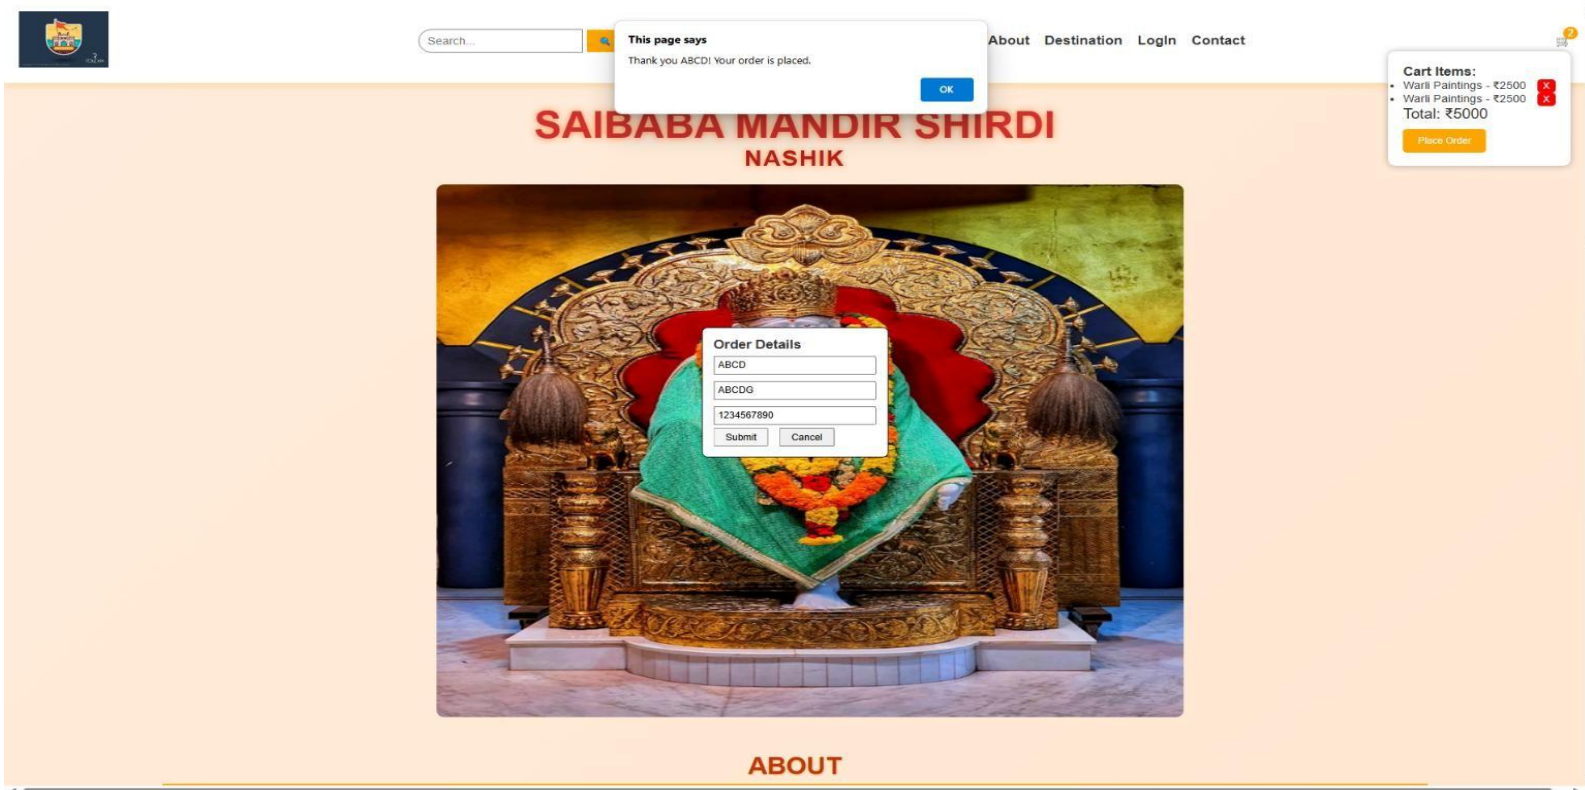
Search...

This page says
Thank you ABCD! Your order is placed.
OK

About Destination Login Contact

2

Cart Items:
- Warli Paintings - ₹2500 X
- Warli Paintings - ₹2500 X

Total: ₹5000
Place Order

SAIBABA MANDIR SHIRDI
NASHIK

Order Details
ABCD
ABCDG
1234567890
Submit Cancel

ABOUT